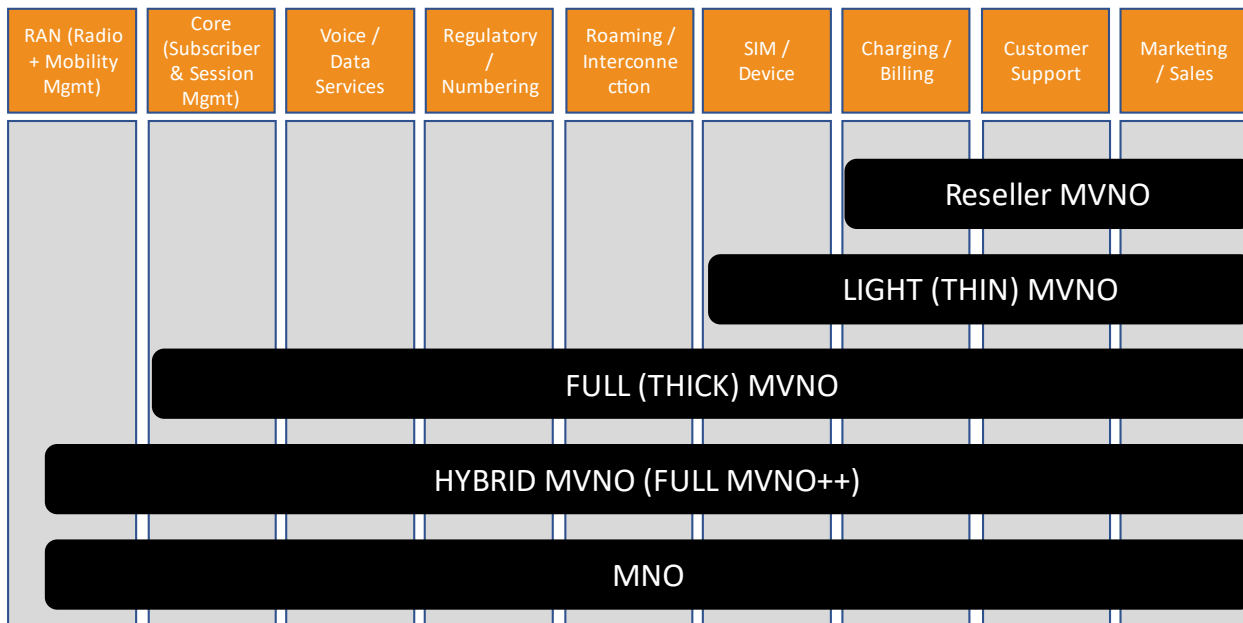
RAN (Radio + Mobility Mgmt)

Core (Subscriber & Session Mgmt)

Voice / Data Services

Regulatory / Numbering

Roaming / Interconnection

SIM / Device

Charging / Billing

Customer Support

Marketing / Sales

Reseller MVNO

LIGHT (THIN) MVNO

FULL (THICK) MVNO

HYBRID MVNO (FULL MVNO++)

MNO